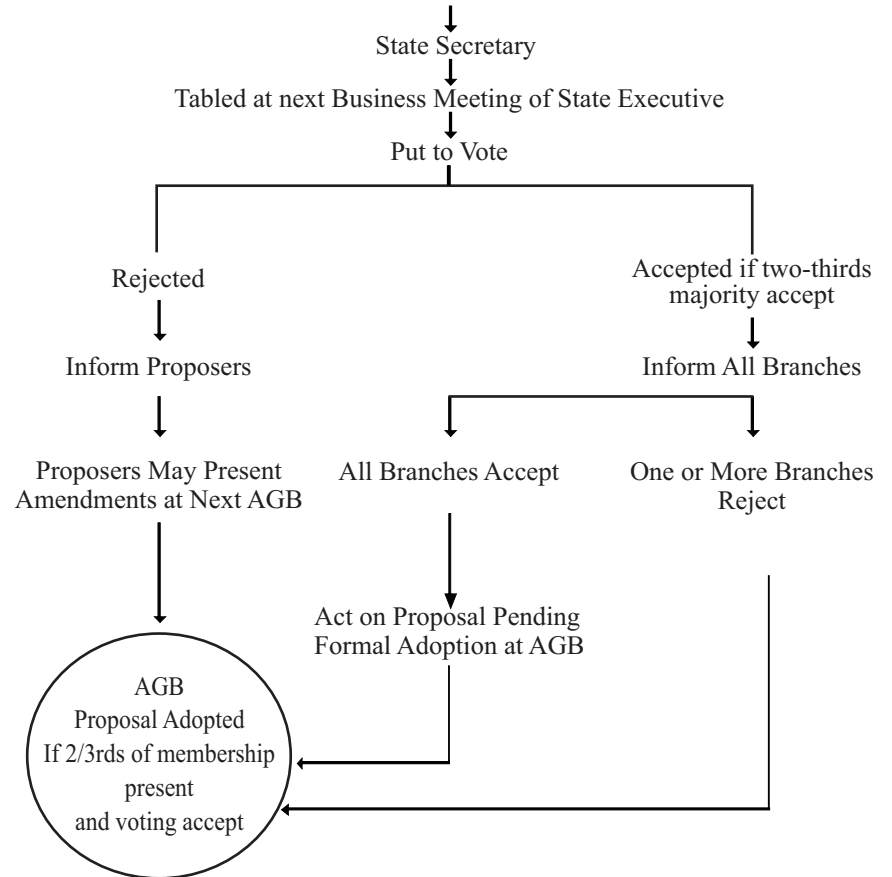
State Secretary

Tabled at next Business Meeting of State Executive

Put to Vote

Rejected

Inform Proposers

Proposers May Present Amendments at Next AGB

Accepted if two-thirds majority accept

Inform All Branches

All Branches Accept

One or More Branches Reject

Act on Proposal Pending Formal Adoption at AGB

AGB
Proposal Adopted
If 2/3rds of membership present
and voting accept